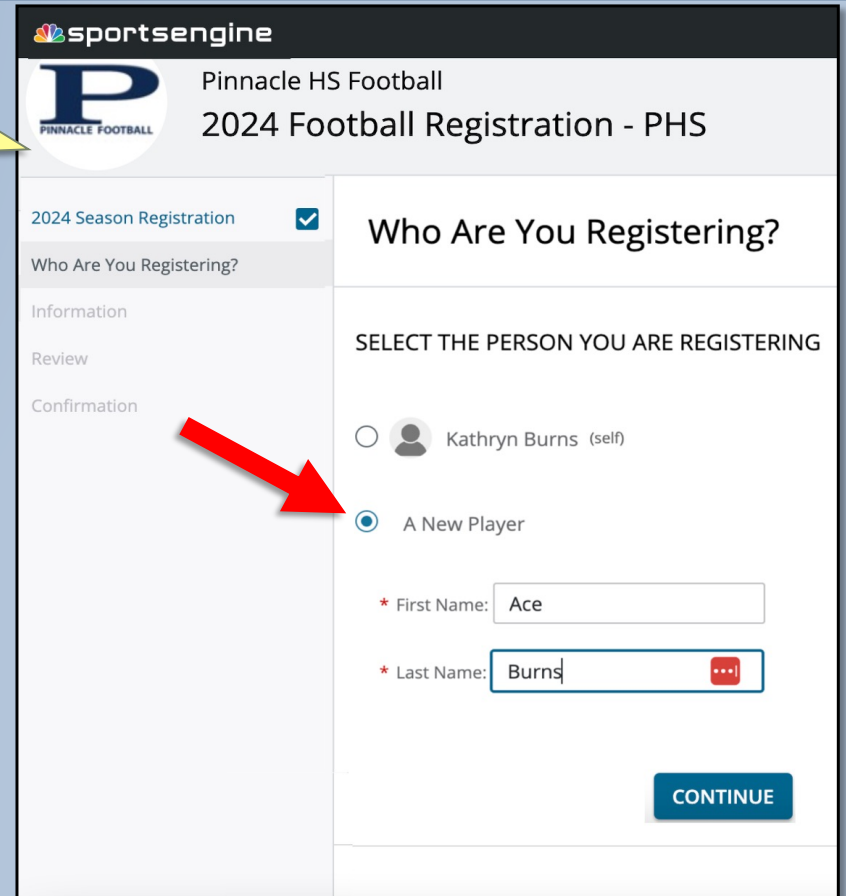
sportsengine

P
PINNACLE FOOTBALL

Pinnacle HS Football
2024 Football Registration - PHS

2024 Season Registration
Who Are You Registering?
Information
Review
Confirmation

Who Are You Registering?

SELECT THE PERSON YOU ARE REGISTERING

Kathryn Burns (self)

A New Player

* First Name: Ace

* Last Name: Burns

CONTINUE